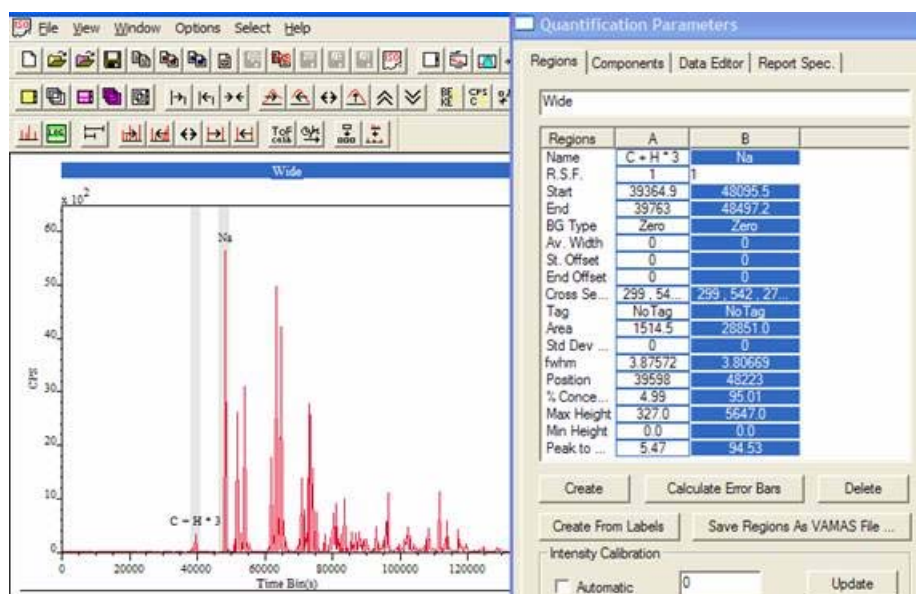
File View Window Options Select Help

Wide

x $10^2$

60

50

40

CPS 30

20

10

0

Na

C + H * 3

0 20000 40000 60000 80000 100000 120000

Time Bin(s)

Quantification Parameters

Regions | Components | Data Editor | Report Spec.

Wide

| Regions | A | B |
|---|---|---|
| Name | C + H * 3 | Na |
| R.S.F. | 1 | 1 |
| Start | 39364.9 | 48095.5 |
| End | 39763 | 48497.2 |
| BG Type | Zero | Zero |
| Av. Width | 0 | 0 |
| St. Offset | 0 | 0 |
| End Offset | 0 | 0 |
| Cross Se... | 299 , 54... | 299 , 542 , 27... |
| Tag | NoTag | NoTag |
| Area | 1514.5 | 28851.0 |
| Std Dev ... | 0 | 0 |
| fwhm | 3.87572 | 3.80669 |
| Position | 39598 | 48223 |
| % Conce... | 4.99 | 95.01 |
| Max Height | 327.0 | 5647.0 |
| Min Height | 0.0 | 0.0 |
| Peak to ... | 5.47 | 94.53 |

Create | Calculate Error Bars | Delete

Create From Labels | Save Regions As VAMAS File ...

Intensity Calibration

Automatic 0 Update